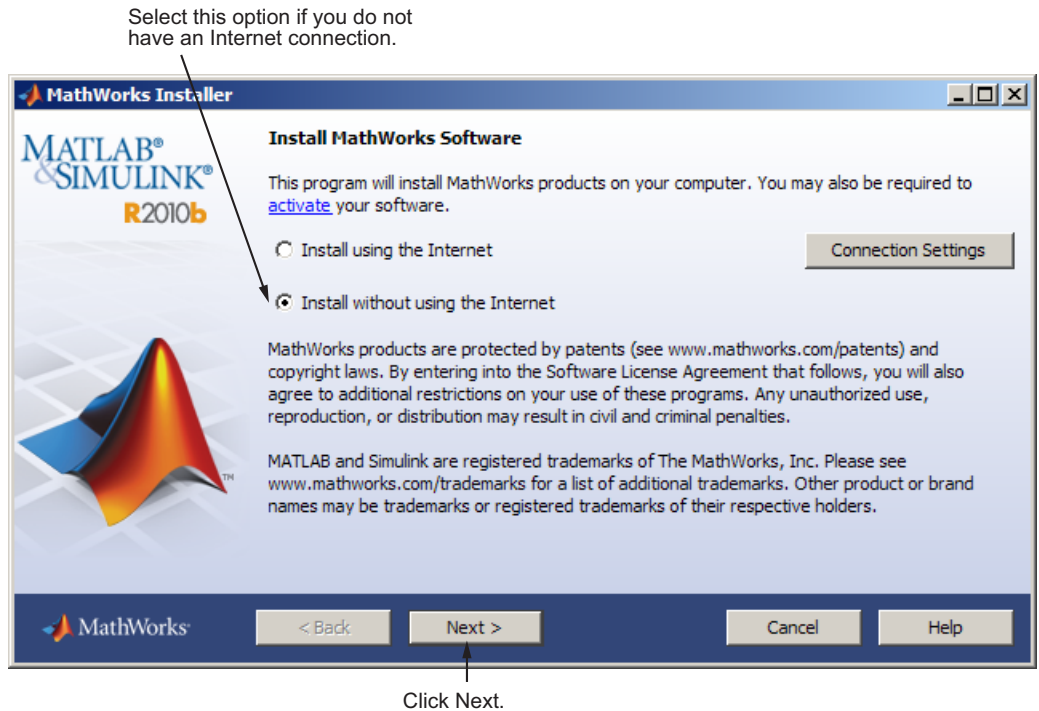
Select this option if you do not have an Internet connection.

MathWorks Installer

MATLAB®
&SIMULINK®
R2010b

Install MathWorks Software

This program will install MathWorks products on your computer. You may also be required to activate your software.

Install using the Internet

Connection Settings

Install without using the Internet

MathWorks products are protected by patents (see www.mathworks.com/patents) and copyright laws. By entering into the Software License Agreement that follows, you will also agree to additional restrictions on your use of these programs. Any unauthorized use, reproduction, or distribution may result in civil and criminal penalties.

MATLAB and Simulink are registered trademarks of The MathWorks, Inc. Please see www.mathworks.com/trademarks for a list of additional trademarks. Other product or brand names may be trademarks or registered trademarks of their respective holders.

TM

MathWorks

< Back

Next >

Cancel

Help

Click Next.